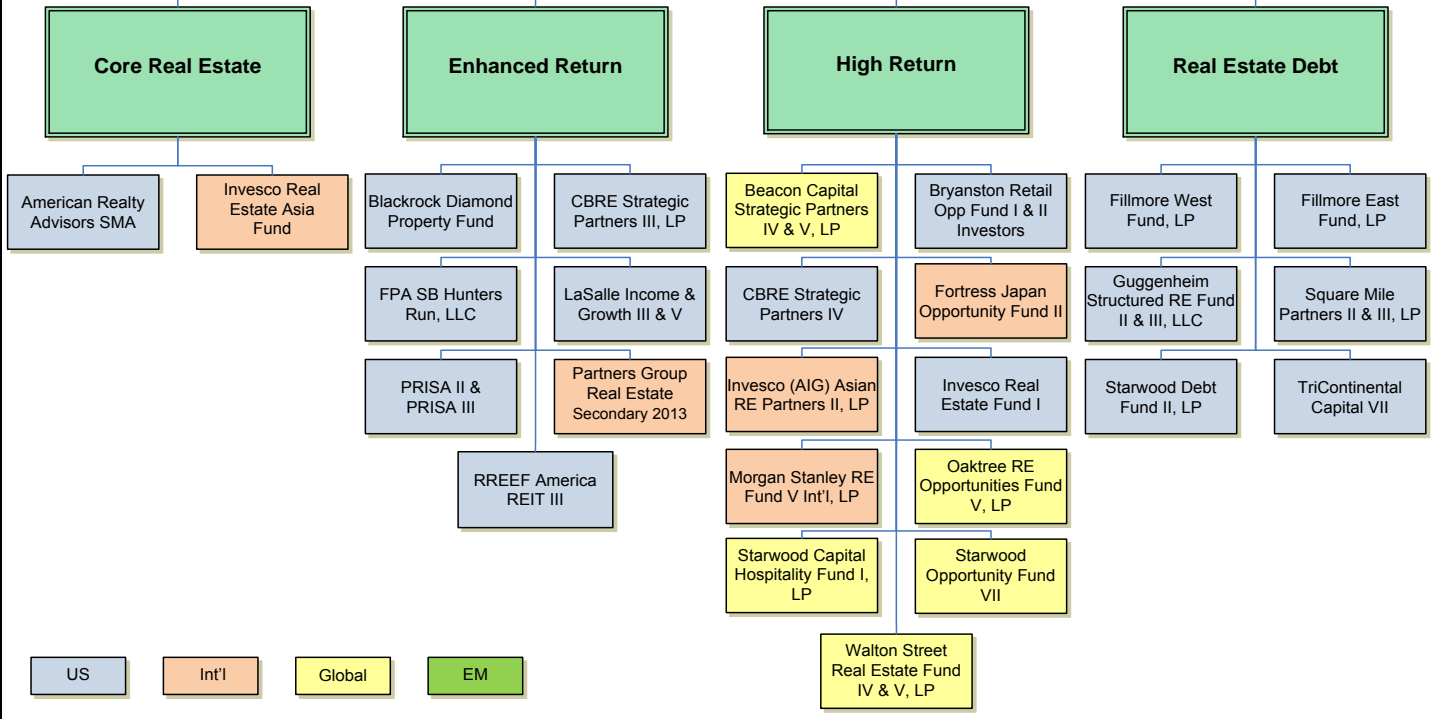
Core Real Estate

American Realty Advisors SMA

Invesco Real Estate Asia Fund

Enhanced Return

Blackrock Diamond Property Fund

CBRE Strategic Partners III, LP

FPA SB Hunters Run, LLC

LaSalle Income & Growth III & V

PRISA II & PRISA III

Partners Group Real Estate Secondary 2013

RREEF America REIT III

High Return

Beacon Capital Strategic Partners IV & V, LP

Bryanston Retail Opp Fund I & II Investors

CBRE Strategic Partners IV

Fortress Japan Opportunity Fund II

Invesco (AIG) Asian RE Partners II, LP

Invesco Real Estate Fund I

Morgan Stanley RE Fund V Int'l, LP

Oaktree RE Opportunities Fund V, LP

Starwood Capital Hospitality Fund I, LP

Starwood Opportunity Fund VII

Walton Street Real Estate Fund IV & V, LP

Real Estate Debt

Fillmore West Fund, LP

Fillmore East Fund, LP

Guggenheim Structured RE Fund II & III, LLC

Square Mile Partners II & III, LP

Starwood Debt Fund II, LP

TriContinental Capital VII

US

Int'l

Global

EM